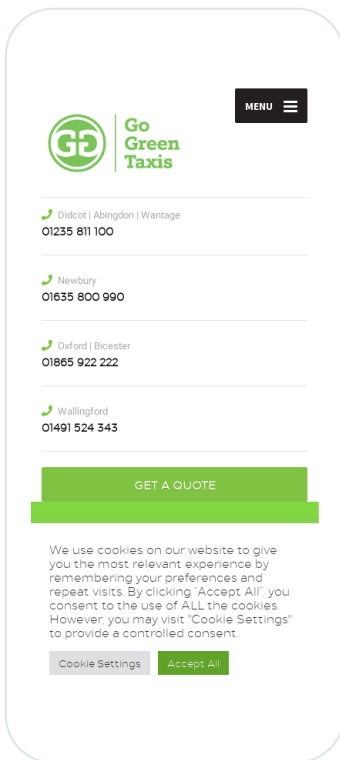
MENU

Go Green Taxis

Didcot | Abingdon | Wantage
01235 811 100

Newbury
01635 800 990

Oxford | Bicester
01865 922 222

Wallingford
01491 524 343

GET A QUOTE

We use cookies on our website to give you the most relevant experience by remembering your preferences and repeat visits. By clicking "Accept All", you consent to the use of ALL the cookies. However, you may visit "Cookie Settings" to provide a controlled consent.

Cookie Settings Accept All